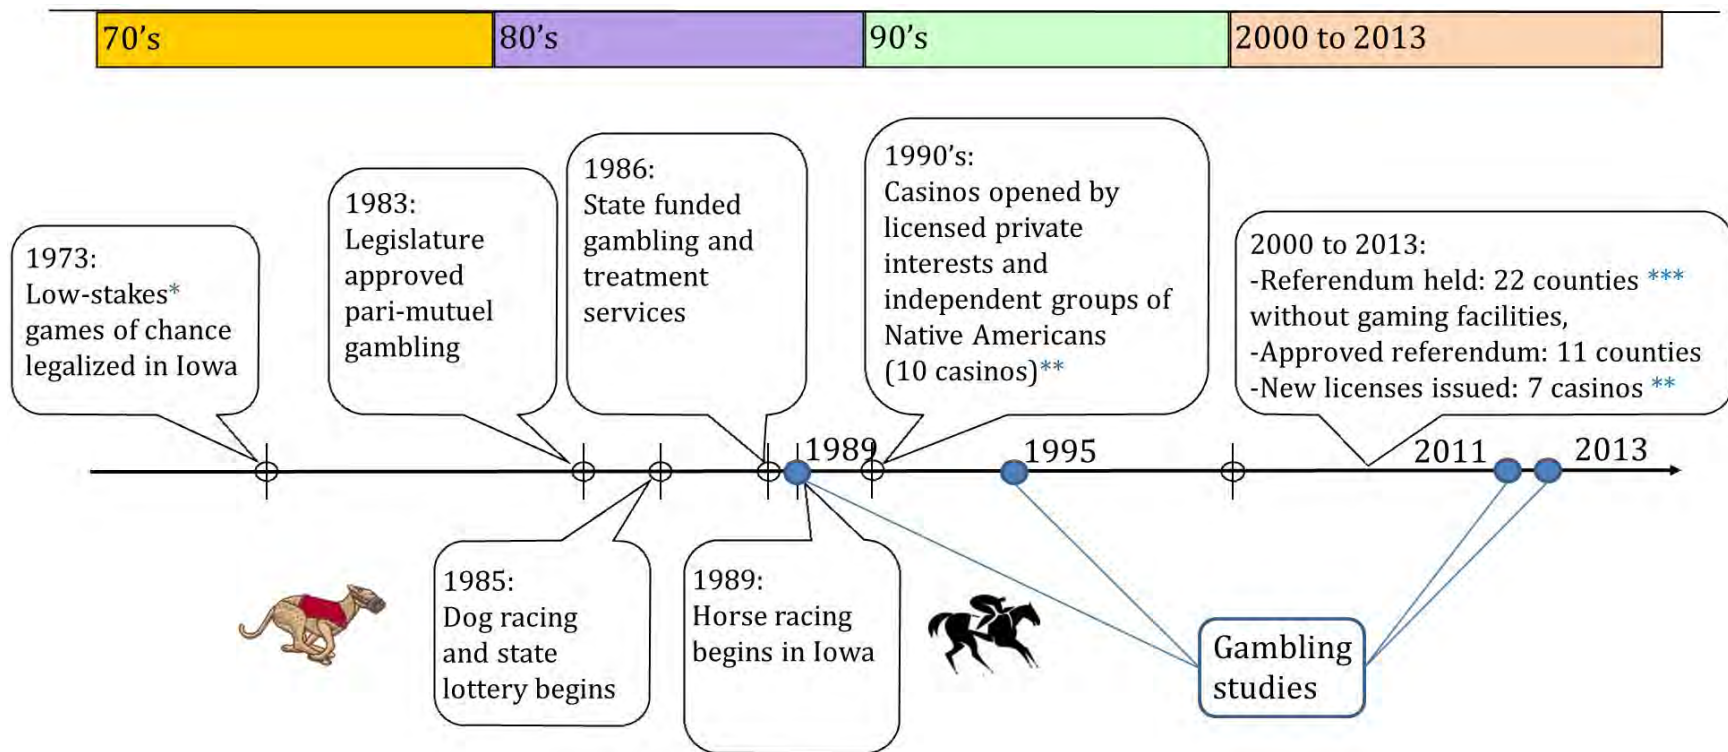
70's
80's
90's
2000 to 2013

1973:
Low-stakes*
games of chance
legalized in Iowa

1983:
Legislature
approved
pari-mutuel
gambling

1986:
State funded
gambling and
treatment
services

1990's:
Casinos opened by
licensed private
interests and
independent groups of
Native Americans
(10 casinos)**

2000 to 2013:
-Referendum held: 22 counties ***
without gaming facilities,
-Approved referendum: 11 counties
-New licenses issued: 7 casinos **

1989
1995
2011
2013

1985:
Dog racing
and state
lottery begins

1989:
Horse racing
begins in Iowa

Gambling
studies